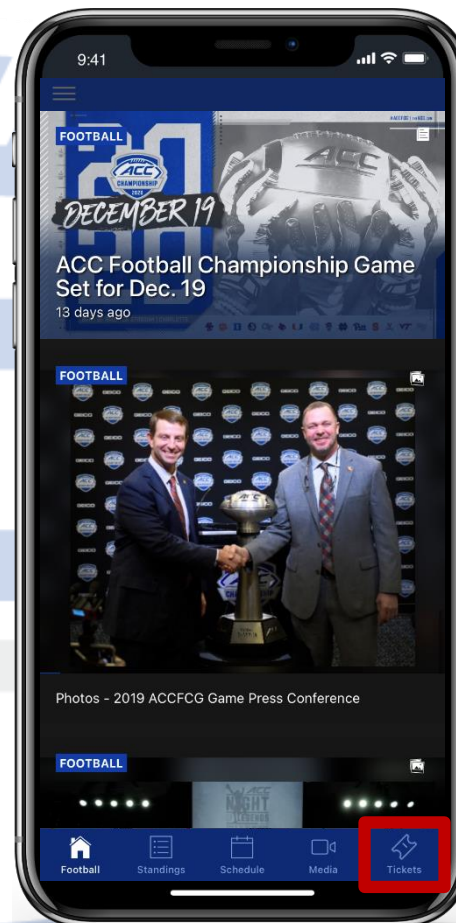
9:41

FOOTBALL

ACC CHAMPIONSHIP

DECEMBER 19

ACC Football Championship Game Set for Dec. 19

13 days ago

FOOTBALL

Photos - 2019 ACCFCG Game Press Conference

FOOTBALL

Football Standings Schedule Media Tickets